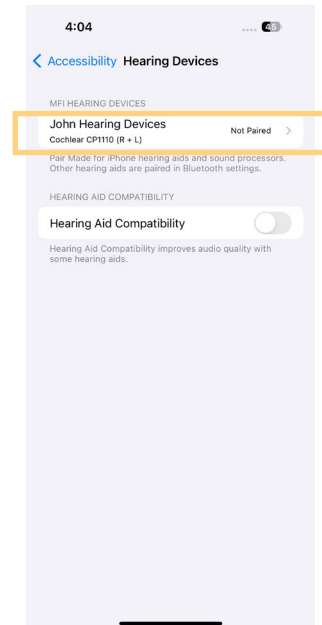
4:04

45

Accessibility Hearing Devices

MFI HEARING DEVICES

John Hearing Devices
Cochlear CP1110 (R + L)

Not Paired

Pair Made for iPhone hearing aids and sound processors. Other hearing aids are paired in Bluetooth settings.

HEARING AID COMPATIBILITY

Hearing Aid Compatibility

Hearing Aid Compatibility improves audio quality with some hearing aids.